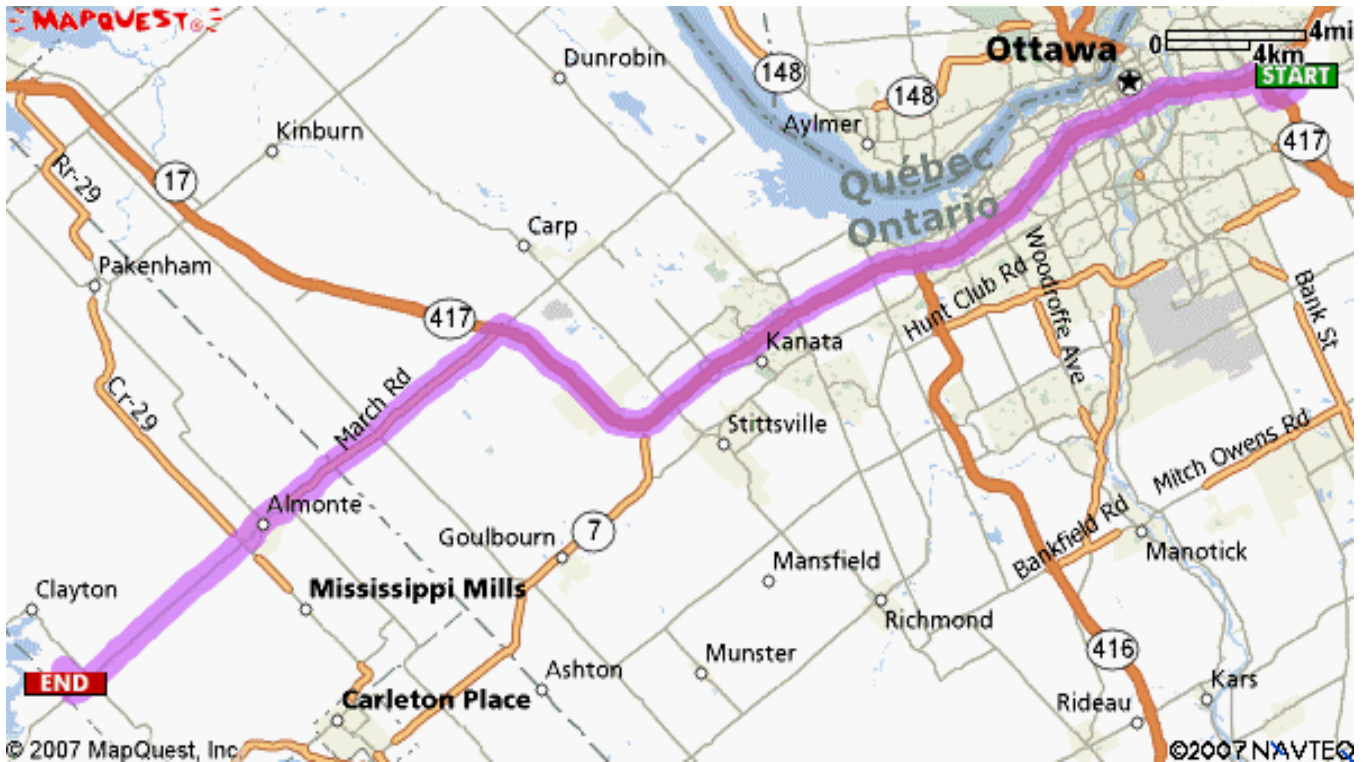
MAPQUEST
Ottawa
0
4mi
4km
START
Dunrobin
148
148
Aylmer
417
Kinburn
17
Rr-29
Québec
Ontario
Carp
Pakenham
Hunt Club Rd
Woodroffe Ave
Bank St
417
Kanata
March Rd
Cr-29
Stittsville
Mitch Owens Rd
Almonte
Goulbourn
7
Bankfield Rd
Manotick
Mansfield
Clayton
Mississippi Mills
Richmond
416
Munster
Ashton
Kars
END
Carleton Place
Rideau
© 2007 MapQuest, Inc.
©2007 NAVTEQ